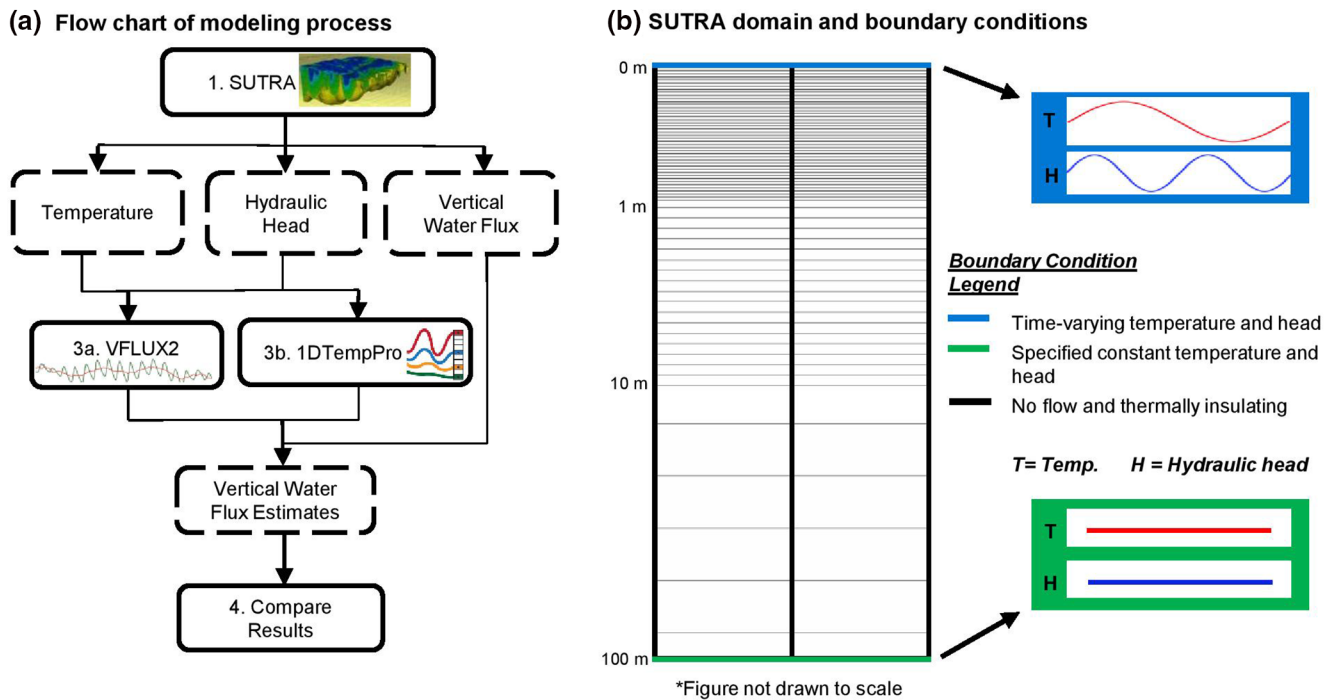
(a) Flow chart of modeling process

1. SUTRA

Temperature

Hydraulic Head

Vertical Water Flux

3a. VFLUX2

3b. 1DTempPro

Vertical Water Flux Estimates

4. Compare Results

(b) SUTRA domain and boundary conditions

0 m

1 m

10 m

100 m

T

H

Boundary Condition Legend

Time-varying temperature and head

Specified constant temperature and head

No flow and thermally insulating

T= Temp. H = Hydraulic head

T

H

*Figure not drawn to scale